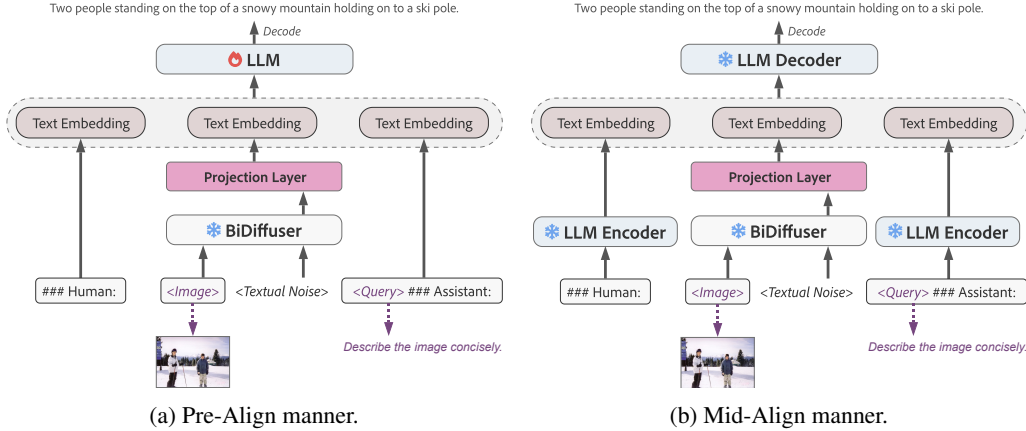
Two people standing on the top of a snowy mountain holding on to a ski pole.

Decode

LLM

Text Embedding

Text Embedding

Text Embedding

Projection Layer

BiDiffuser

### Human:

<Image>

<Textual Noise>

<Query> ### Assistant:

Describe the image concisely.

(a) Pre-Align manner.

Two people standing on the top of a snowy mountain holding on to a ski pole.

Decode

LLM Decoder

Text Embedding

Text Embedding

Text Embedding

Projection Layer

LLM Encoder

BiDiffuser

LLM Encoder

### Human:

<Image>

<Textual Noise>

<Query> ### Assistant:

Describe the image concisely.

(b) Mid-Align manner.